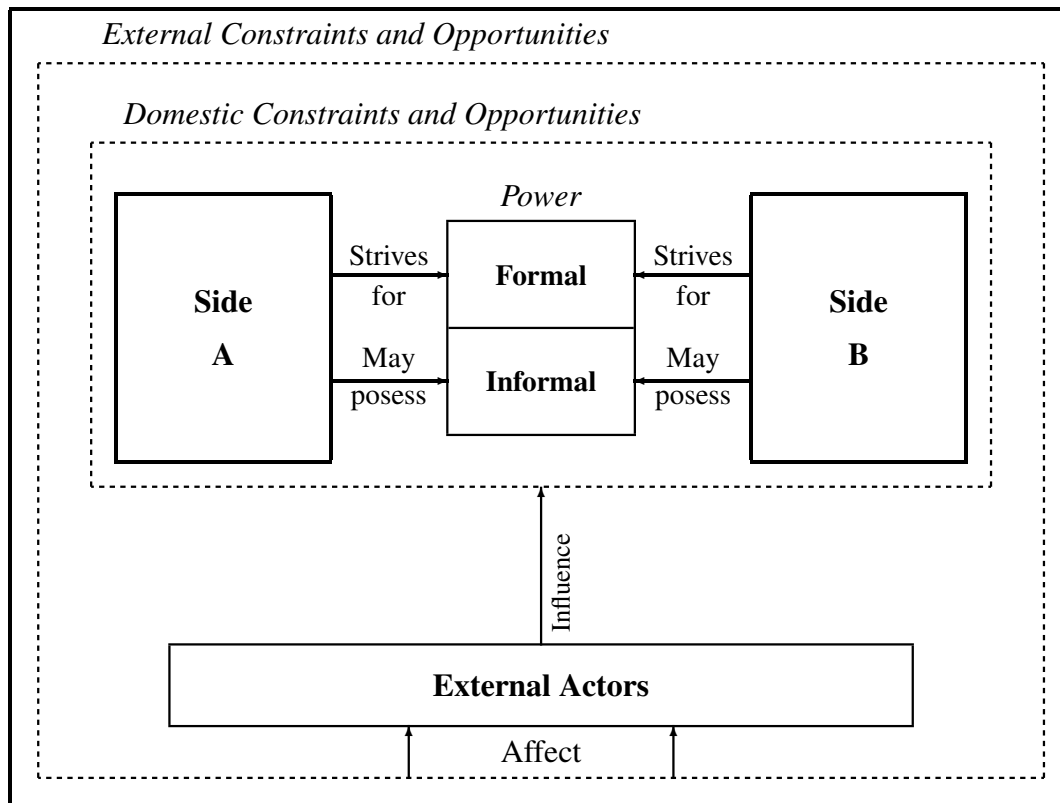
External Constraints and Opportunities

Domestic Constraints and Opportunities

Power

Side A

Strives for

May posess

Formal

Informal

Strives for

May posess

Side B

Influence

External Actors

Affect